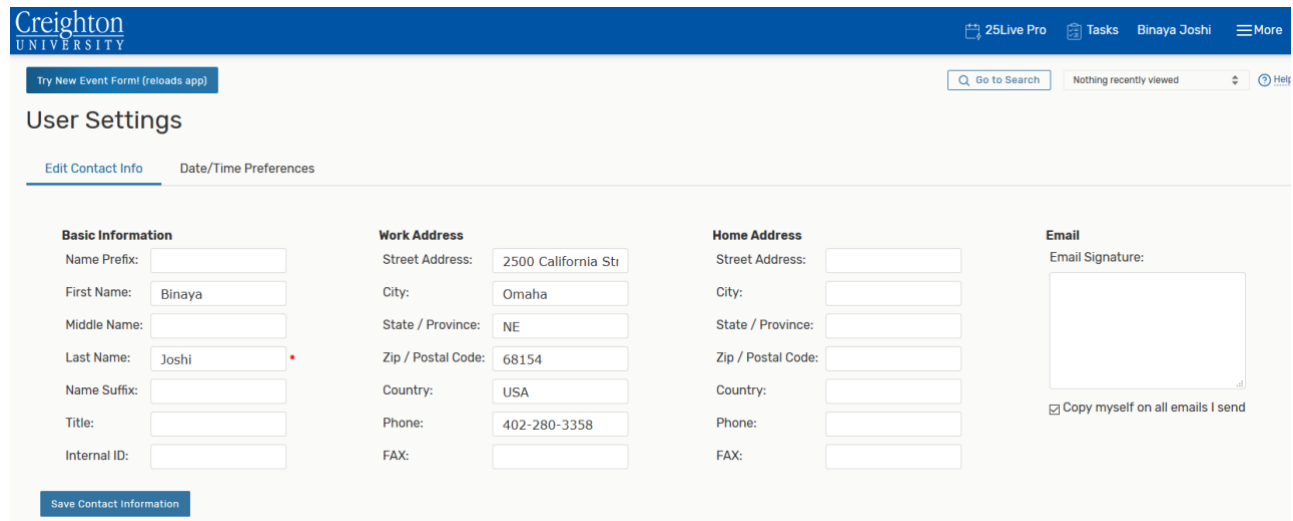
Creighton
UNIVERSITY

25Live Pro  Tasks  Binaya Joshi  More

Try New Event Form! (reloads app)

Go to Search  Nothing recently viewed  Help

User Settings

Edit Contact Info  Date/Time Preferences

Basic Information
Name Prefix:
First Name: Binaya
Middle Name:
Last Name: Joshi *
Name Suffix:
Title:
Internal ID:

Work Address
Street Address: 2500 California Str
City: Omaha
State / Province: NE
Zip / Postal Code: 68154
Country: USA
Phone: 402-280-3358
FAX:

Home Address
Street Address:
City:
State / Province:
Zip / Postal Code:
Country:
Phone:
FAX:

Email
Email Signature:

Copy myself on all emails I send

Save Contact Information